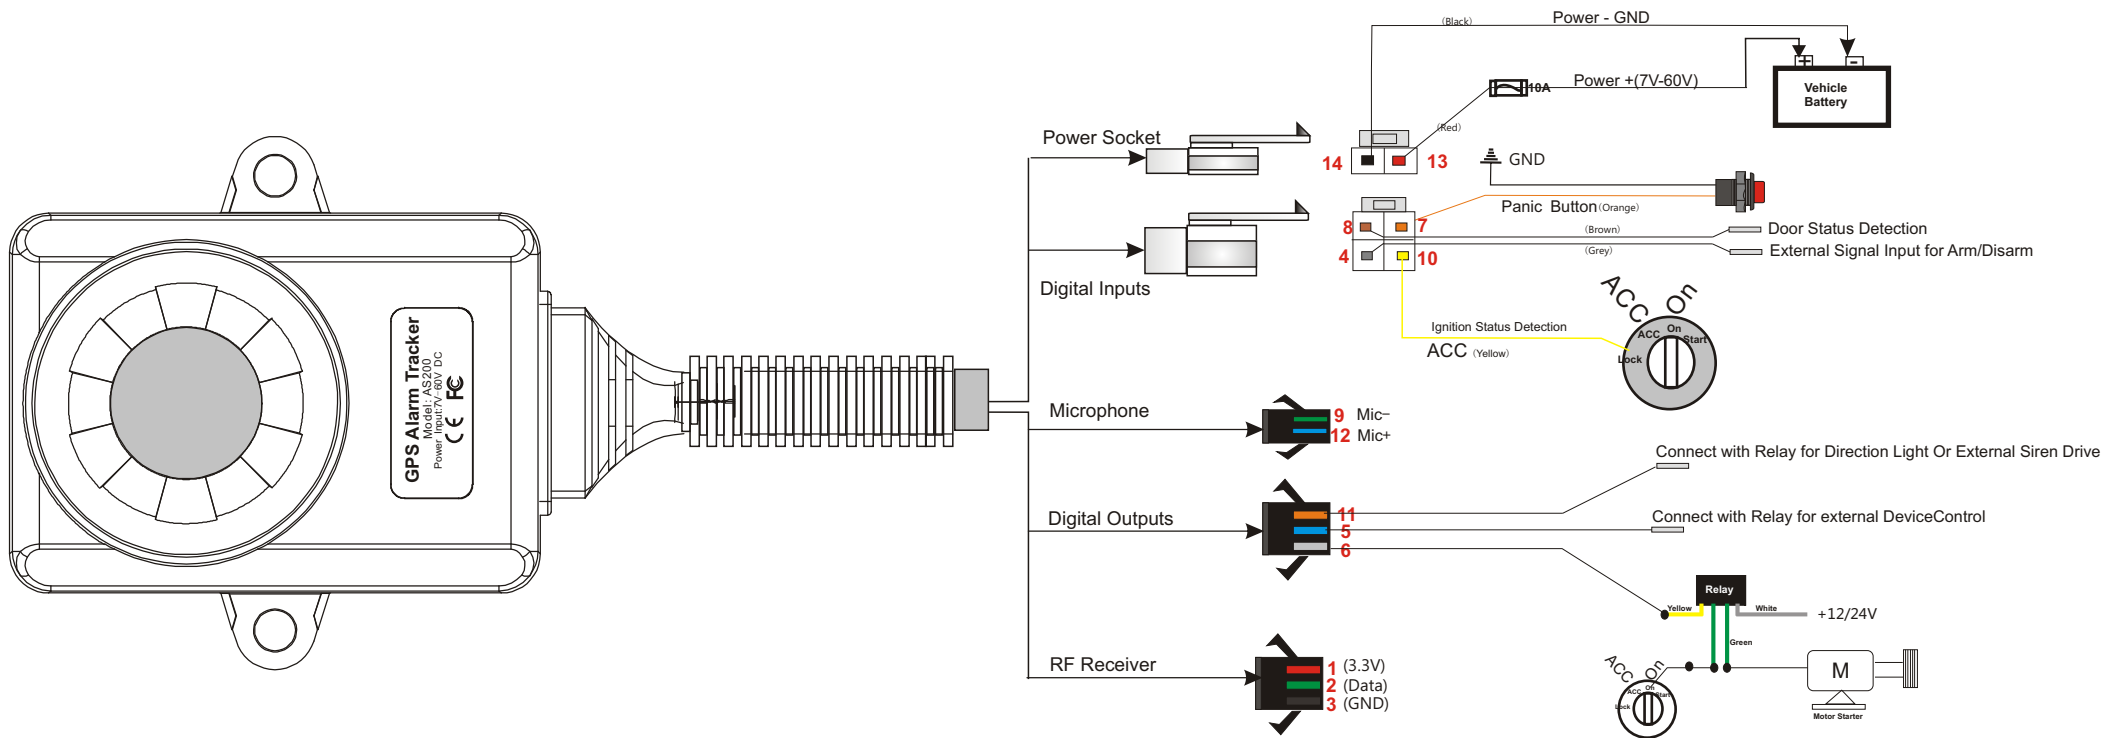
GPS Alarm Tracker
Model: AS200
Power Input:7V-60V DC
CE FC

Power Socket

Digital Inputs

Microphone

Digital Outputs

RF Receiver

(Black)
Power - GND
+ -
Vehicle Battery
10A
Power +(7V-60V)
(Red)
14
13
GND
Panic Button (Orange)
8
7
(Brown)
Door Status Detection
4
10
(Grey)
External Signal Input for Arm/Disarm
ACC On
Ignition Status Detection
ACC (Yellow)
ACC On Start Lock

9 Mic−
12 Mic+

Connect with Relay for Direction Light Or External Siren Drive
11
5
Connect with Relay for external DeviceControl
6
Relay
Yellow
White
+12/24V
Green
ACC On
ACC On Start Lock
M
Motor Starter

1 (3.3V)
2 (Data)
3 (GND)